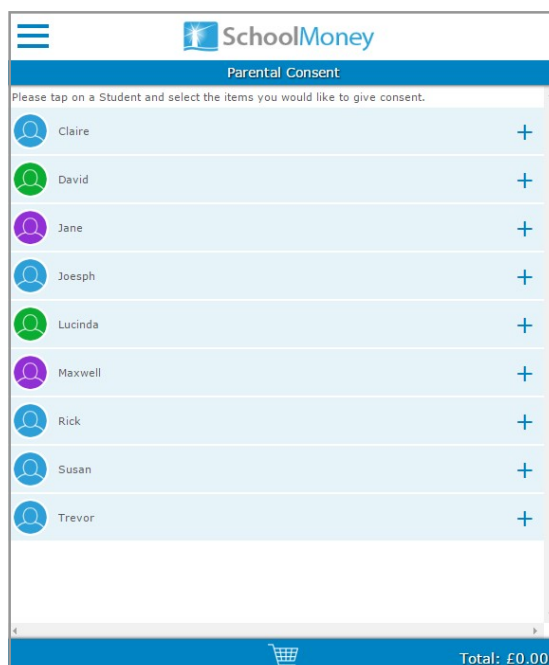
SchoolMoney

Parental Consent

Please tap on a Student and select the items you would like to give consent.

Claire +

David +

Jane +

Joesph +

Lucinda +

Maxwell +

Rick +

Susan +

Trevor +

Total: £0.00